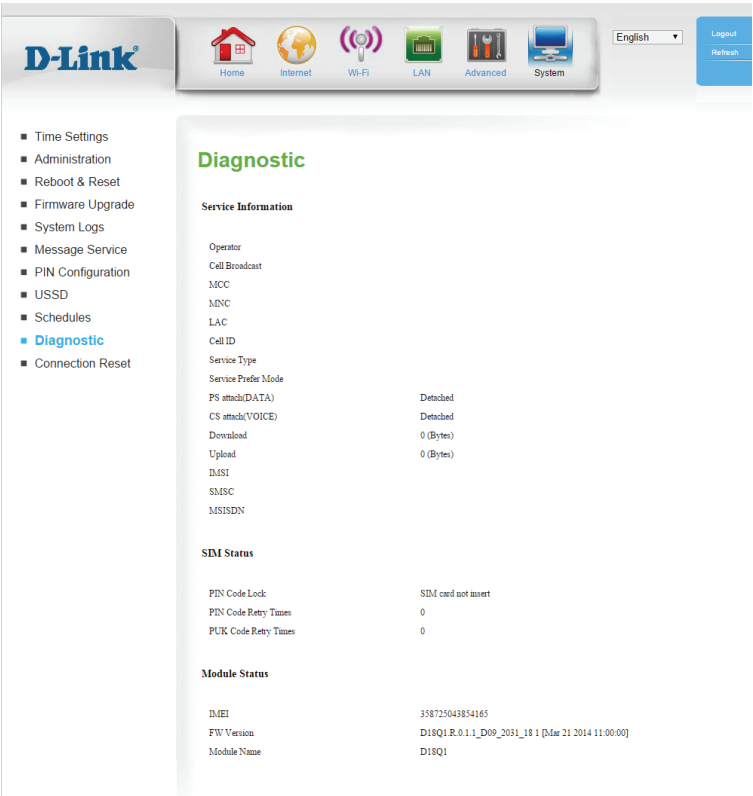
D-Link

Home Internet Wi-Fi LAN Advanced System

English

Logout
Refresh

- Time Settings
- Administration
- Reboot & Reset
- Firmware Upgrade
- System Logs
- Message Service
- PIN Configuration
- USSD
- Schedules
- Diagnostic
- Connection Reset

Diagnostic

Service Information

| | |
|---|---|
| Operator | |
| Cell Broadcast | |
| MCC | |
| MNC | |
| LAC | |
| Cell ID | |
| Service Type | |
| Service Prefer Mode | |
| PS attach(DATA) | Detached |
| CS attach(VOICE) | Detached |
| Download | 0 (Bytes) |
| Upload | 0 (Bytes) |
| IMSI | |
| SMSC | |
| MSISDN | |

SIM Status

| | |
|---|---|
| PIN Code Lock | SIM card not insert |
| PIN Code Retry Times | 0 |
| PUK Code Retry Times | 0 |

Module Status

| | |
|---|---|
| IMEI | 358725043854165 |
| FW Version | D18Q1.R.0.1.1_D09_2031_18 1 [Mar 21 2014 11:00:00] |
| Module Name | D18Q1 |